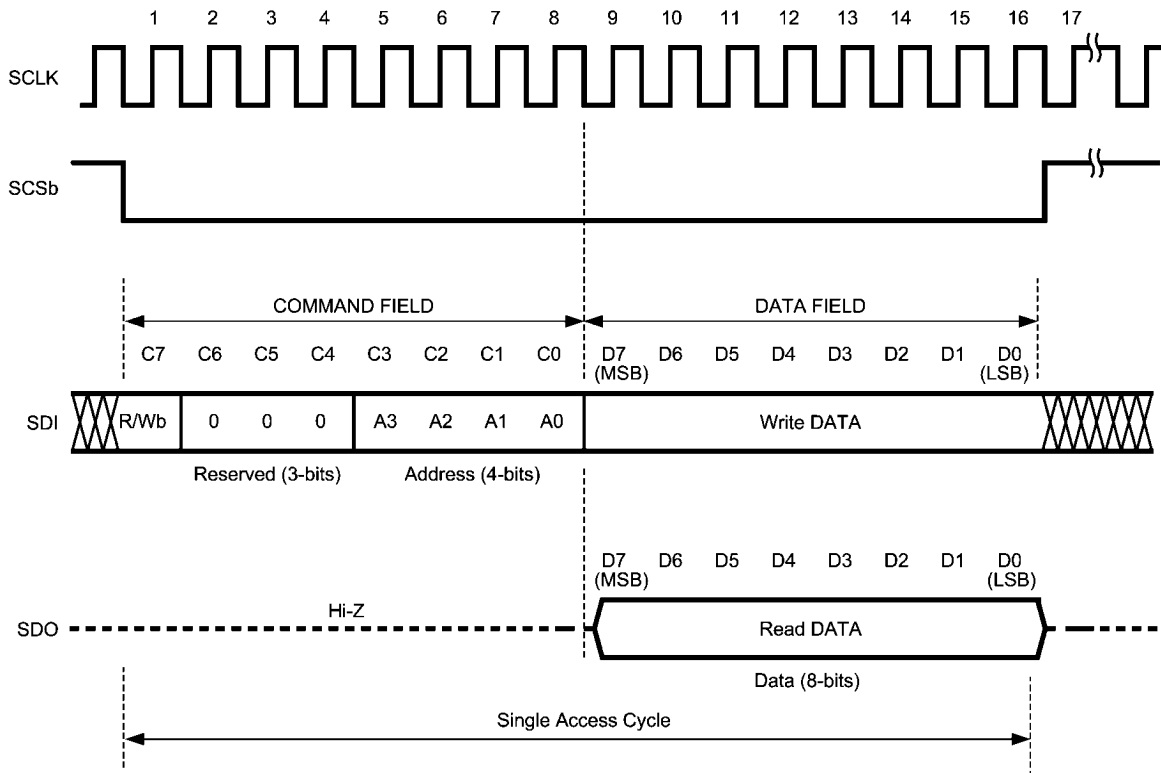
1 2 3 4 5 6 7 8 9 10 11 12 13 14 15 16 17

SCLK

SCSb

COMMAND FIELD

DATA FIELD

C7 C6 C5 C4 C3 C2 C1 C0 D7 (MSB) D6 D5 D4 D3 D2 D1 D0 (LSB)

SDI R/Wb 0 0 0 A3 A2 A1 A0 Write DATA

Reserved (3-bits) Address (4-bits)

D7 (MSB) D6 D5 D4 D3 D2 D1 D0 (LSB)

SDO Hi-Z Read DATA

Data (8-bits)

Single Access Cycle